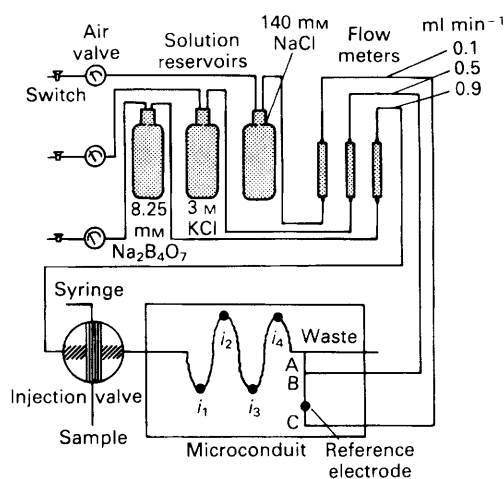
Air valve

Switch

Solution reservoirs

140 mM NaCl

Flow meters

ml min$^{-1}$

0.1

0.5

0.9

8.25 mM $Na_2B_4O_7$

3 M KCl

Syringe

Injection valve

Sample

$i_1$

$i_2$

$i_3$

$i_4$

Waste

A

B

C

Microconduit

Reference electrode